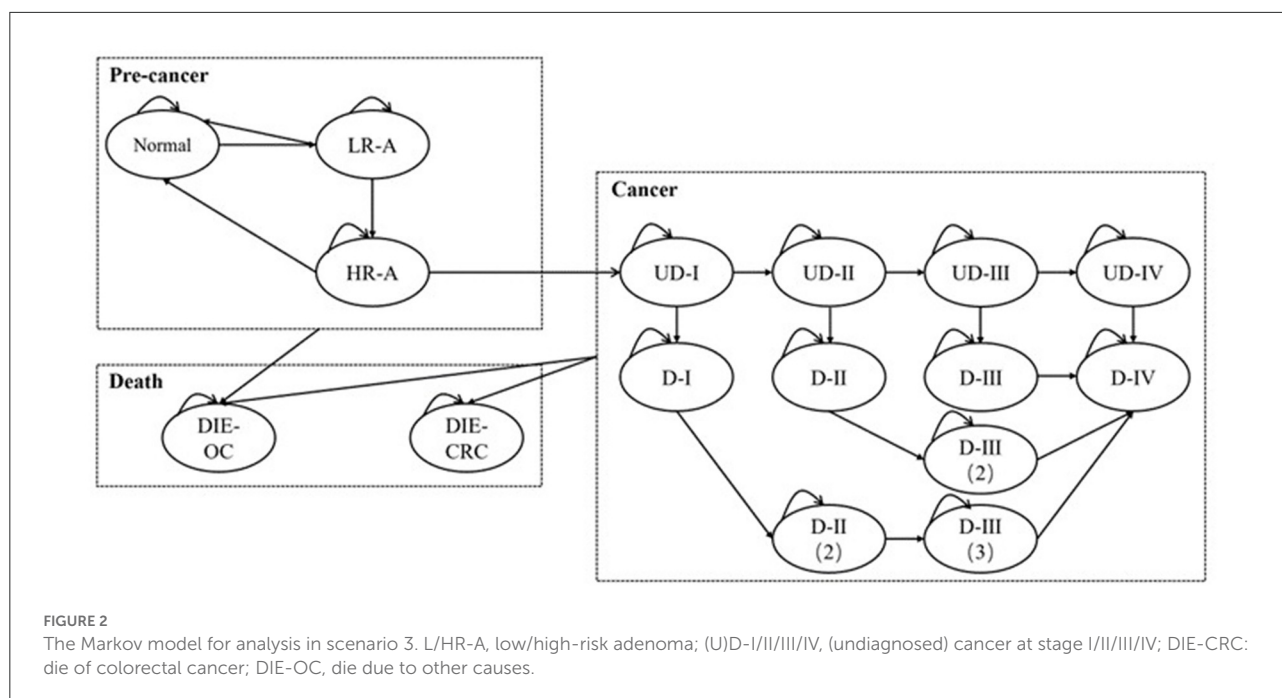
Pre-cancer

Normal

LR-A

HR-A

Cancer

UD-I

UD-II

UD-III

UD-IV

D-I

D-II

D-III

D-IV

D-III (2)

D-II (2)

D-III (3)

Death

DIE-OC

DIE-CRC

FIGURE 2
The Markov model for analysis in scenario 3. L/HR-A, low/high-risk adenoma; (U)D-I/II/III/IV, (undiagnosed) cancer at stage I/II/III/IV; DIE-CRC: die of colorectal cancer; DIE-OC, die due to other causes.